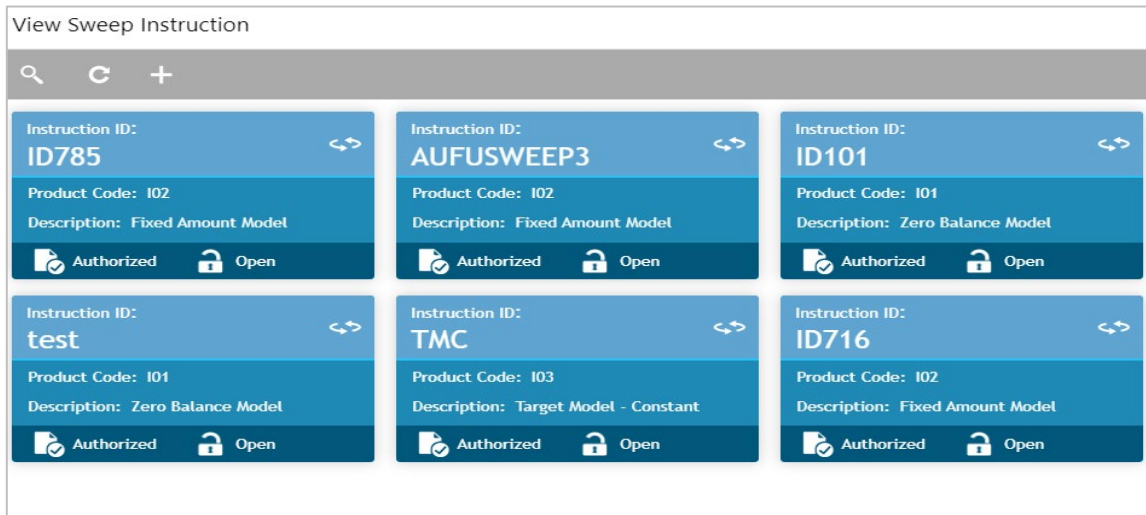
View Sweep Instruction

Instruction ID:
ID785
Product Code: I02
Description: Fixed Amount Model
Authorized Open

Instruction ID:
AUFUSWEEP3
Product Code: I02
Description: Fixed Amount Model
Authorized Open

Instruction ID:
ID101
Product Code: I01
Description: Zero Balance Model
Authorized Open

Instruction ID:
test
Product Code: I01
Description: Zero Balance Model
Authorized Open

Instruction ID:
TMC
Product Code: I03
Description: Target Model - Constant
Authorized Open

Instruction ID:
ID716
Product Code: I02
Description: Fixed Amount Model
Authorized Open